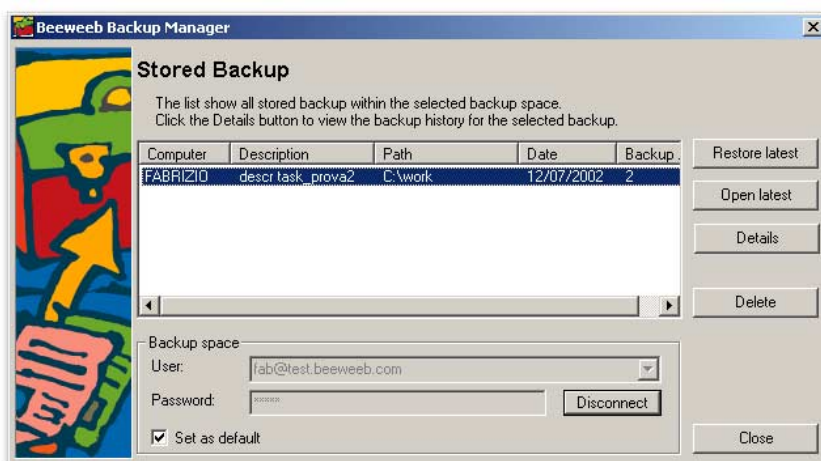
Beeweeb Backup Manager

Stored Backup

The list show all stored backup within the selected backup space.
Click the Details button to view the backup history for the selected backup.

| Computer | Description | Path | Date | Backup |
|---|---|---|---|---|
| FABRIZIO | descr task_prova2 | C:\work | 12/07/2002 | 2 |

Restore latest

Open latest

Details

Delete

Backup space

User: fab@test.beeweeb.com

Password: *****

Disconnect

Set as default

Close